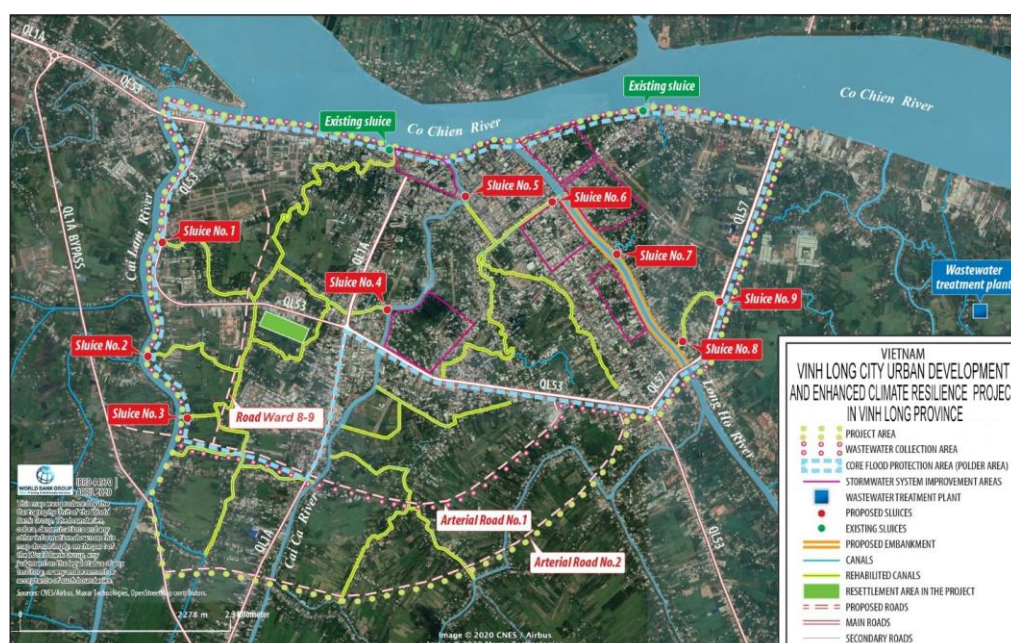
QL1A

QL53

Existing sluice

Existing sluice

Co Chien River

Co Chien River

Sluice No.5

Sluice No.6

Sluice No.1

Sluice No.7

Sluice No.4

Sluice No.9

Wastewater treatment plant

Sluice No.2

Sluice No.8

Sluice No.3

Road Ward 8-9

Cai Lam River

QL1A BYPASS

QL53

QL1A

QL57

QL53

QL57

Long Ho River

QL53

Cai Ca River

QL1A

Arterial Road No.1

Arterial Road No.2

WORLD BANK GROUP

IBRD 44970
APRIL 2020

This map was produced by the Cartography Unit of the World Bank Group. The boundaries, colors, denominations and any other information shown on this map do not imply, on the part of the World Bank Group, any judgment on the legal status of any territory, or any endorsement or acceptance of such boundaries.

Sources: CNES/Airbus, Maxar Technologies, OpenStreetMap contributors.

0 2278 m 2 kilometer

Image © 2020 CNES / Airbus

VIETNAM
VINH LONG CITY URBAN DEVELOPMENT AND ENHANCED CLIMATE RESILIENCE PROJECT IN VINH LONG PROVINCE

PROJECT AREA
WASTEWATER COLLECTION AREA
CORE FLOOD PROTECTION AREA (POLDER AREA)
STORMWATER SYSTEM IMPROVEMENT AREAS
WASTEWATER TREATMENT PLANT
PROPOSED SLUICES
EXISTING SLUICES
PROPOSED EMBANKMENT
CANALS
REHABILITED CANALS
RESETTLEMENT AREA IN THE PROJECT
PROPOSED ROADS
MAIN ROADS
SECONDARY ROADS